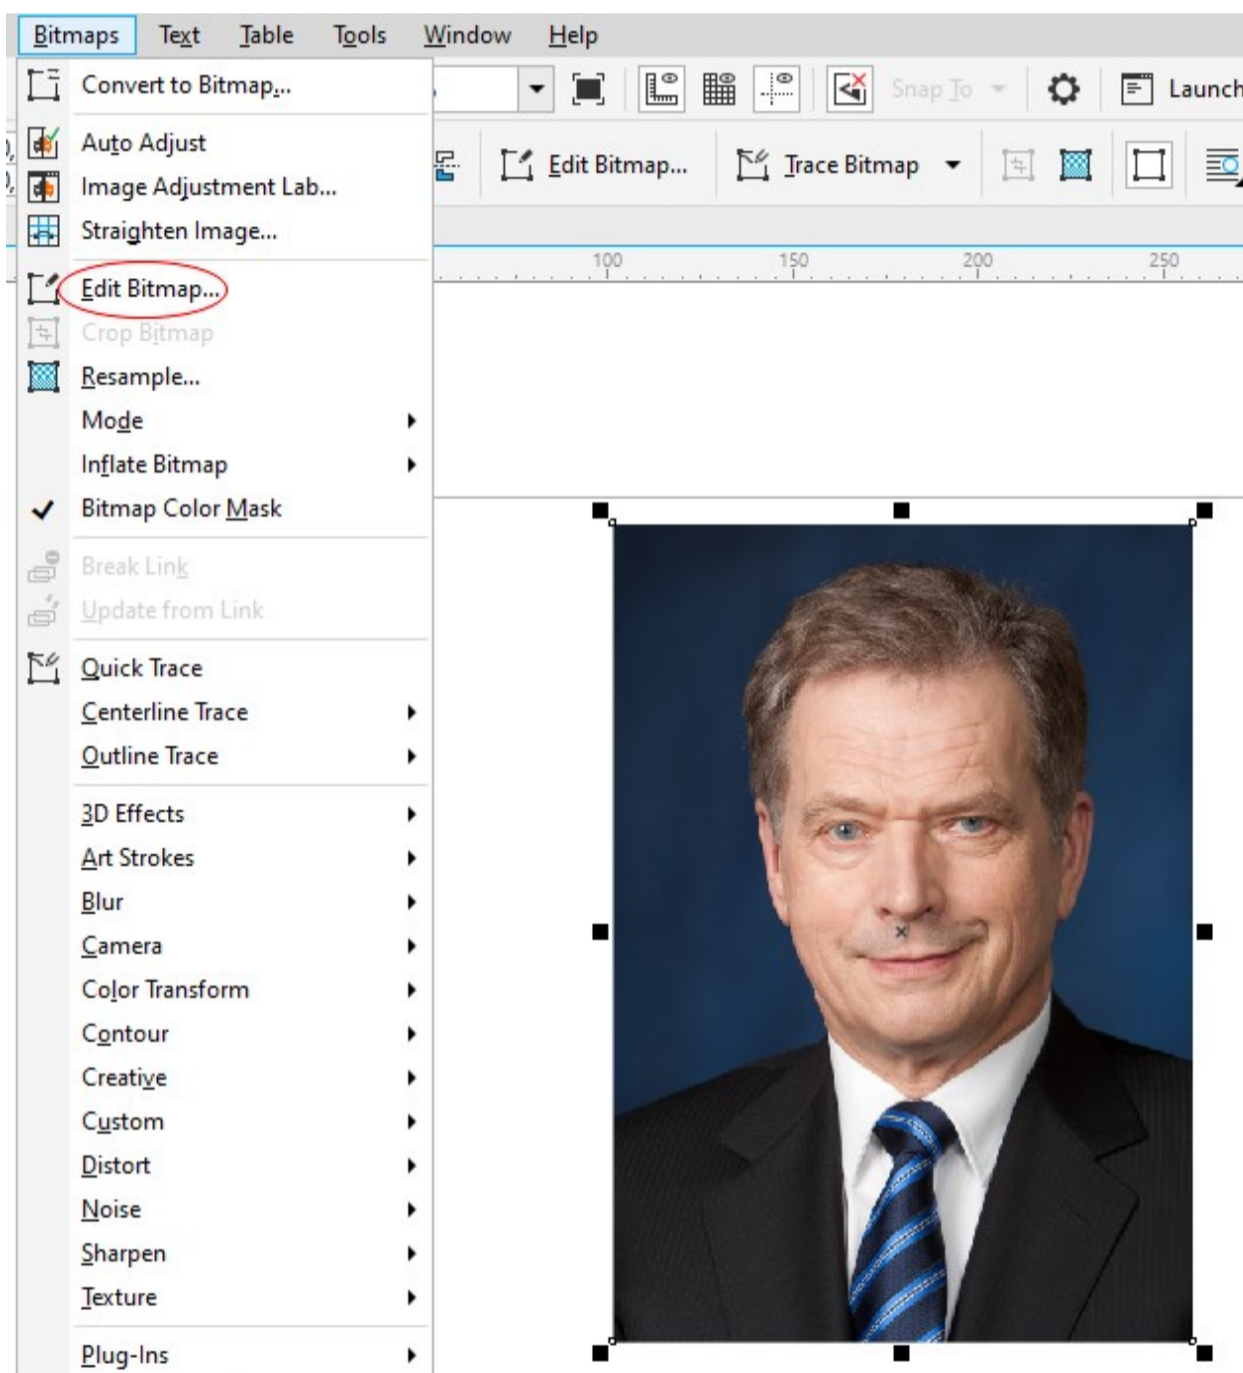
Bitmaps Text Table Tools Window Help

Convert to Bitmap...

Auto Adjust
Image Adjustment Lab...
Straighten Image...

Edit Bitmap...
Crop Bitmap
Resample...
Mode
Inflate Bitmap
Bitmap Color Mask

Break Link
Update from Link

Quick Trace
Centerline Trace
Outline Trace

3D Effects
Art Strokes
Blur
Camera
Color Transform
Contour
Creative
Custom
Distort
Noise
Sharpen
Texture

Plug-Ins

Snap To
Launch

Edit Bitmap...
Trace Bitmap

100 150 200 250